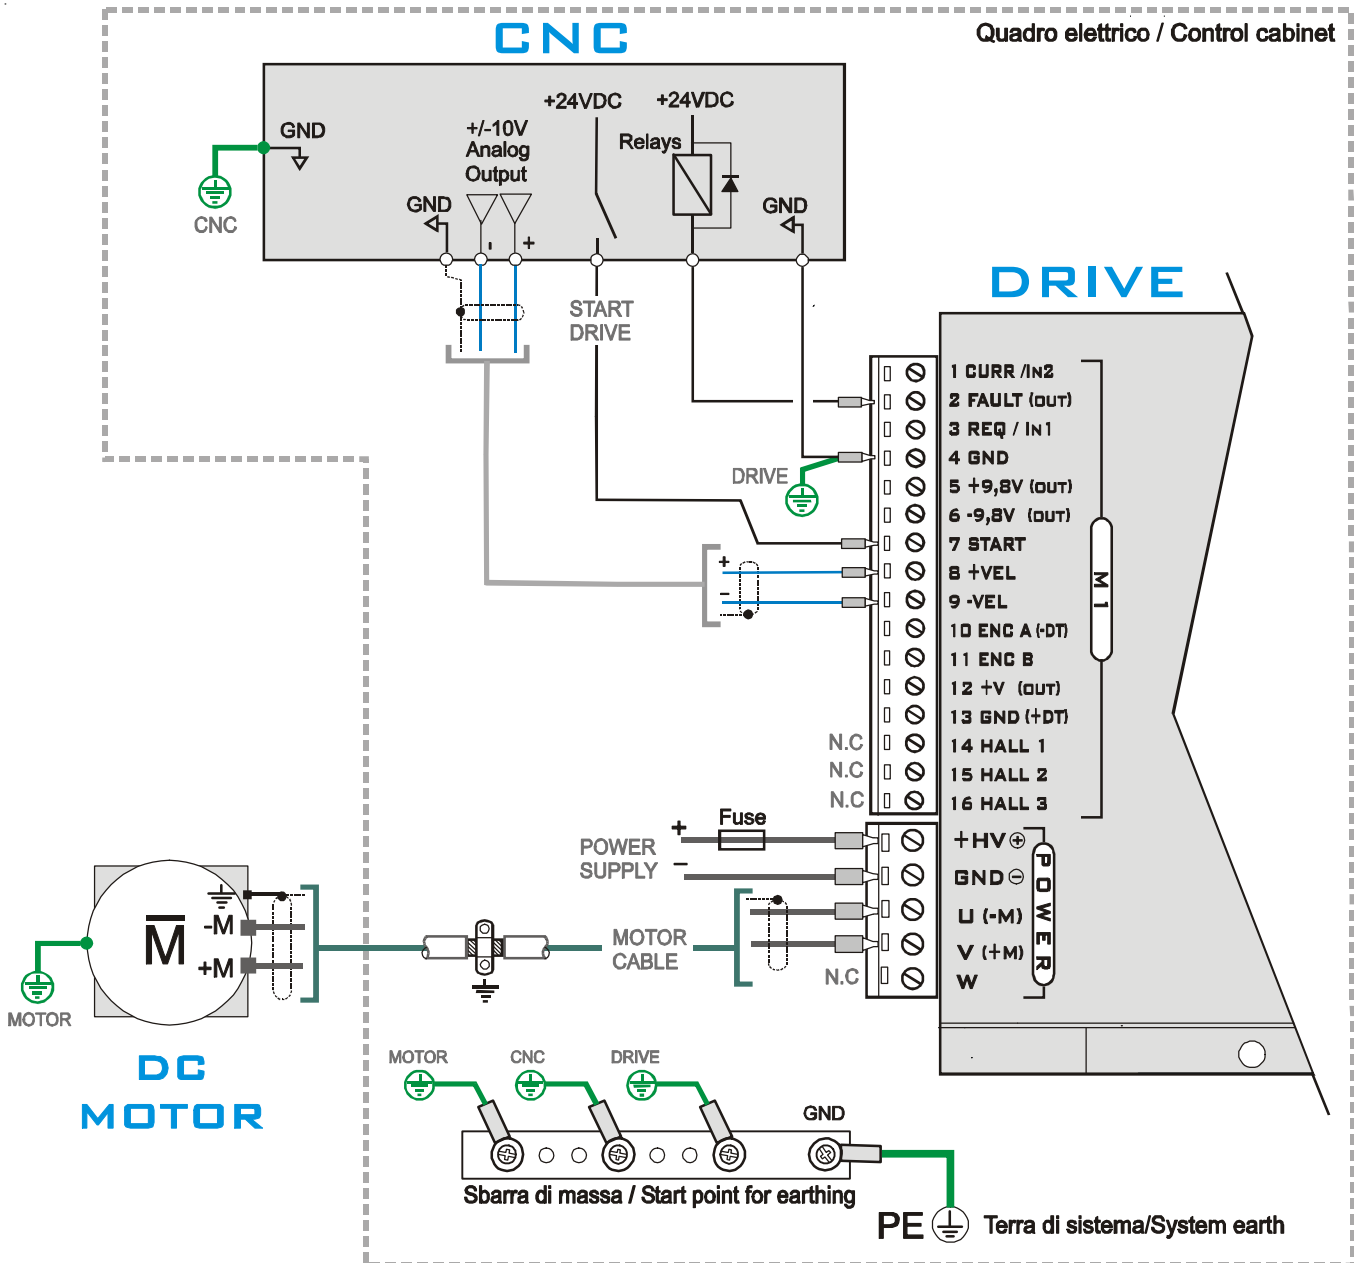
CNC

Quadro elettrico / Control cabinet

GND

CNC

+/-10V Analog Output

+24VDC

+24VDC

Relays

GND

-

+

GND

START DRIVE

DRIVE

1 CURR /IN2
2 FAULT (OUT)
3 REQ / IN1
4 GND
5 +9,8V (OUT)
6 -9,8V (OUT)
7 START
8 +VEL
9 -VEL
10 ENC A (-DT)
11 ENC B
12 +V (OUT)
13 GND (+DT)
14 HALL 1
15 HALL 2
16 HALL 3

M1

DRIVE

+

-

N.C
N.C
N.C

+

Fuse

POWER SUPPLY

-

+HV⊕
GND⊖
U (-M)
V (+M)
W

POWER

MOTOR CABLE

N.C

M̄

-M

+M

MOTOR

DC MOTOR

MOTOR

CNC

DRIVE

GND

Sbarra di massa / Start point for earthing

PE

Terra di sistema/System earth